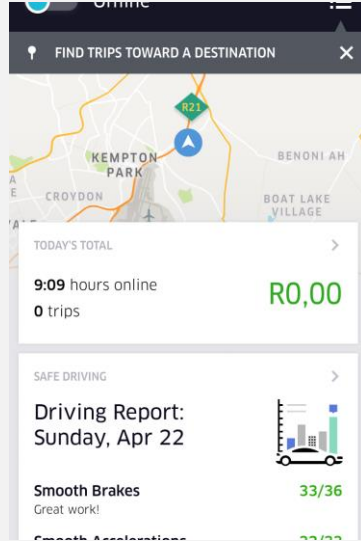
Online

FIND TRIPS TOWARD A DESTINATION

R21

KEMPTON PARK

BENONI AH

CROYDON

BOAT LAKE VILLAGE

TODAY'S TOTAL

9:09 hours online

0 trips

R0,00

SAFE DRIVING

Driving Report: Sunday, Apr 22

Smooth Brakes

Great work!

33/36

Smooth Accelerations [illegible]